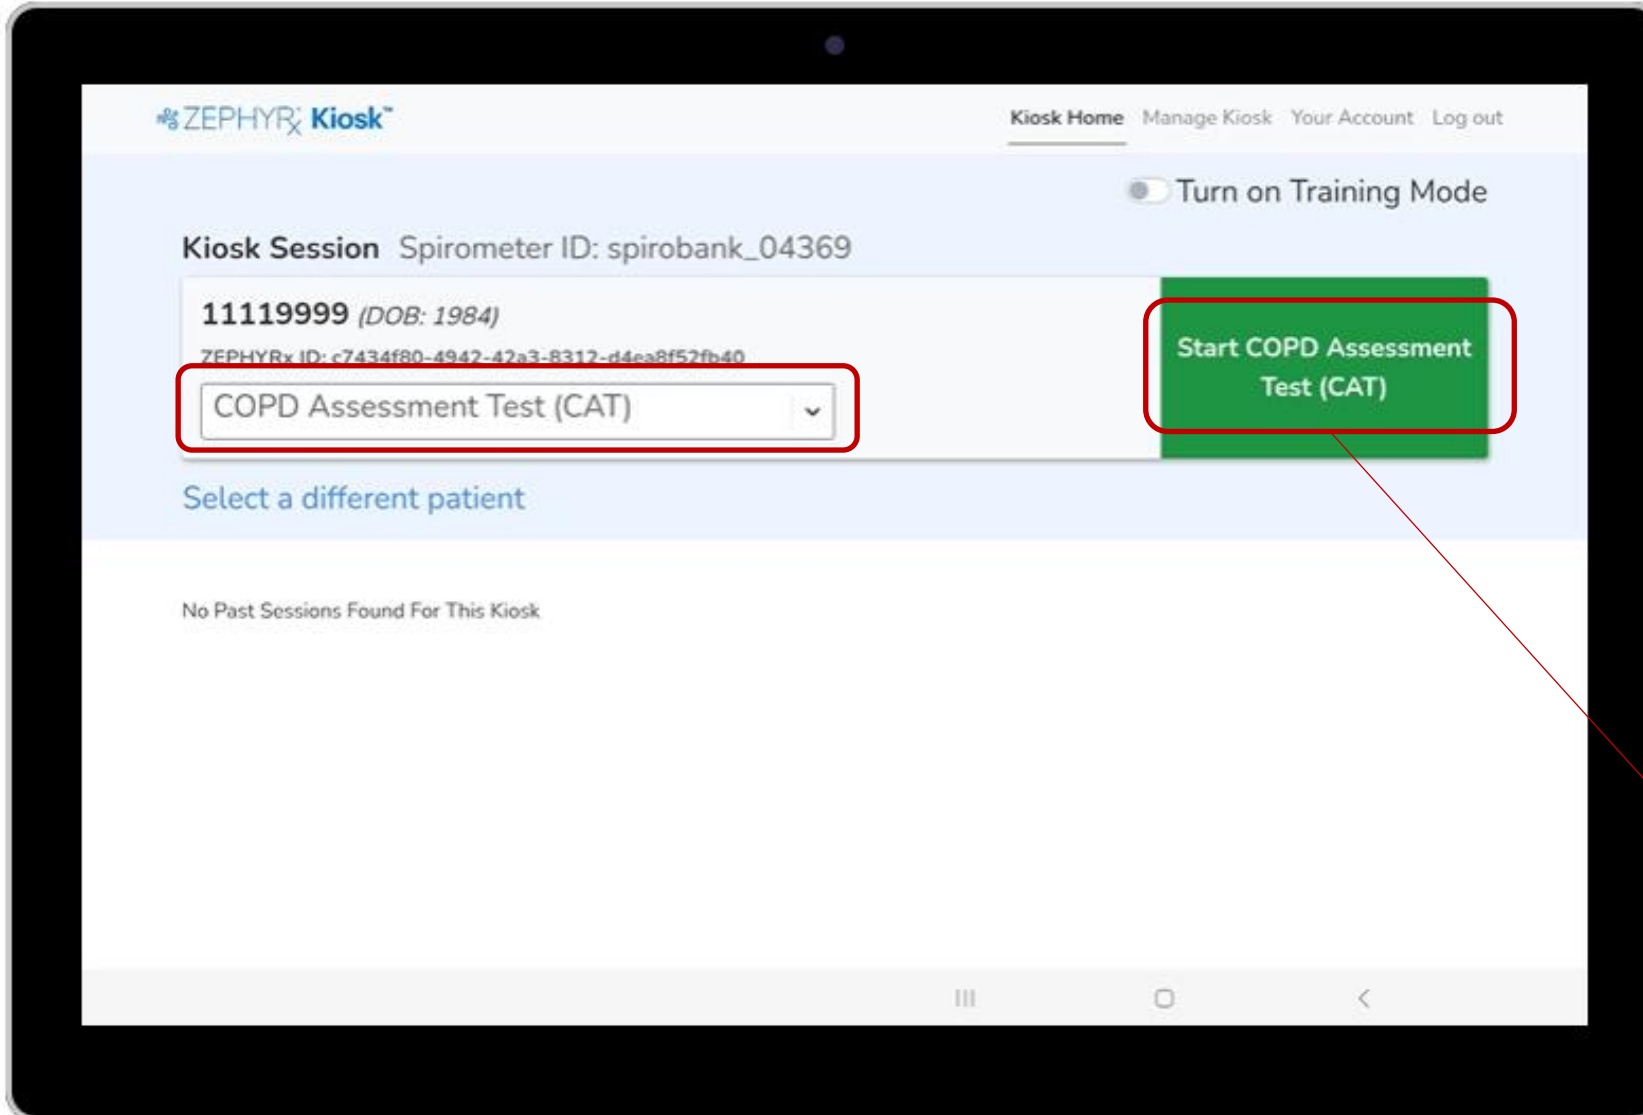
ZEPHYRx Kiosk™

Kiosk Home Manage Kiosk Your Account Log out

Turn on Training Mode

Kiosk Session Spirometer ID: spirobank_04369

11119999 (DOB: 1984)

ZEPHYRx ID: c7434f80-4942-42a3-8312-d4ea8f52fb40

COPD Assessment Test (CAT)

Start COPD Assessment Test (CAT)

Select a different patient

No Past Sessions Found For This Kiosk